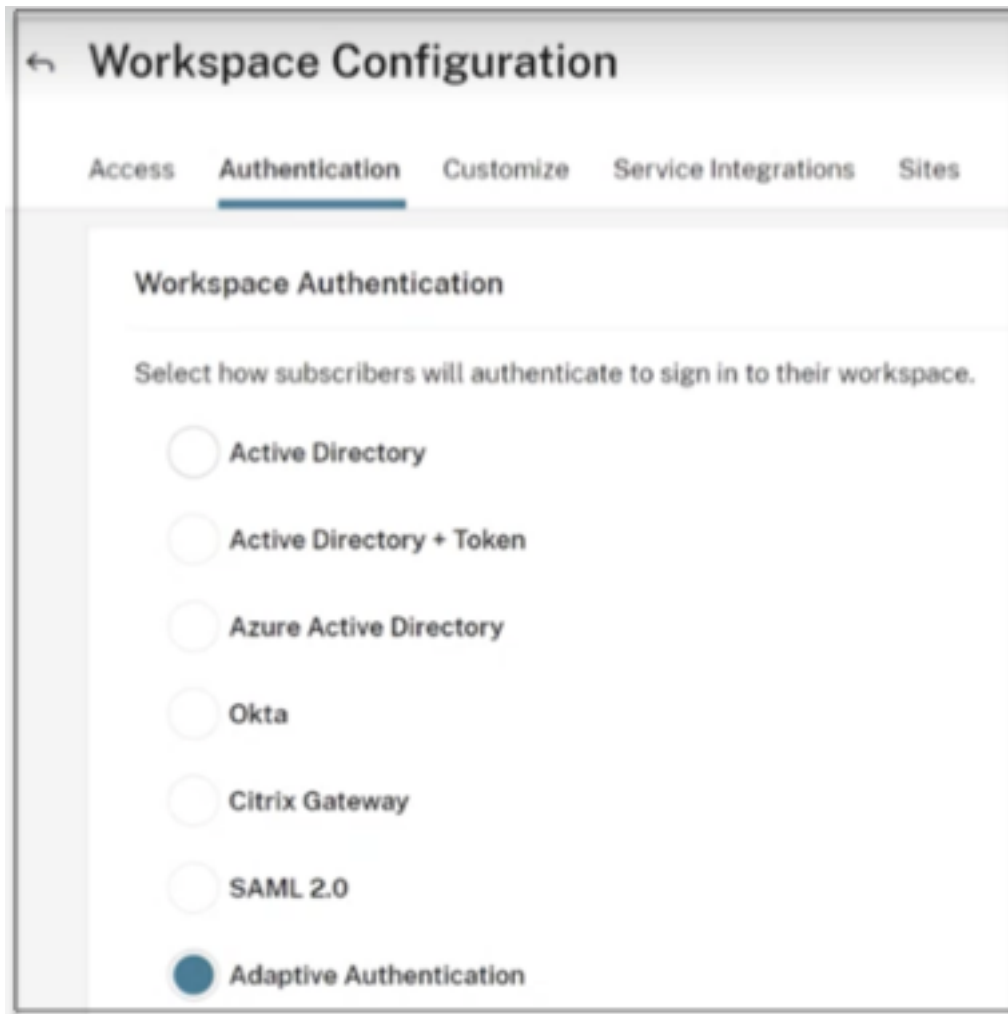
Workspace Configuration

Access Authentication Customize Service Integrations Sites

Workspace Authentication

Select how subscribers will authenticate to sign in to their workspace.

Active Directory

Active Directory + Token

Azure Active Directory

Okta

Citrix Gateway

SAML 2.0

Adaptive Authentication